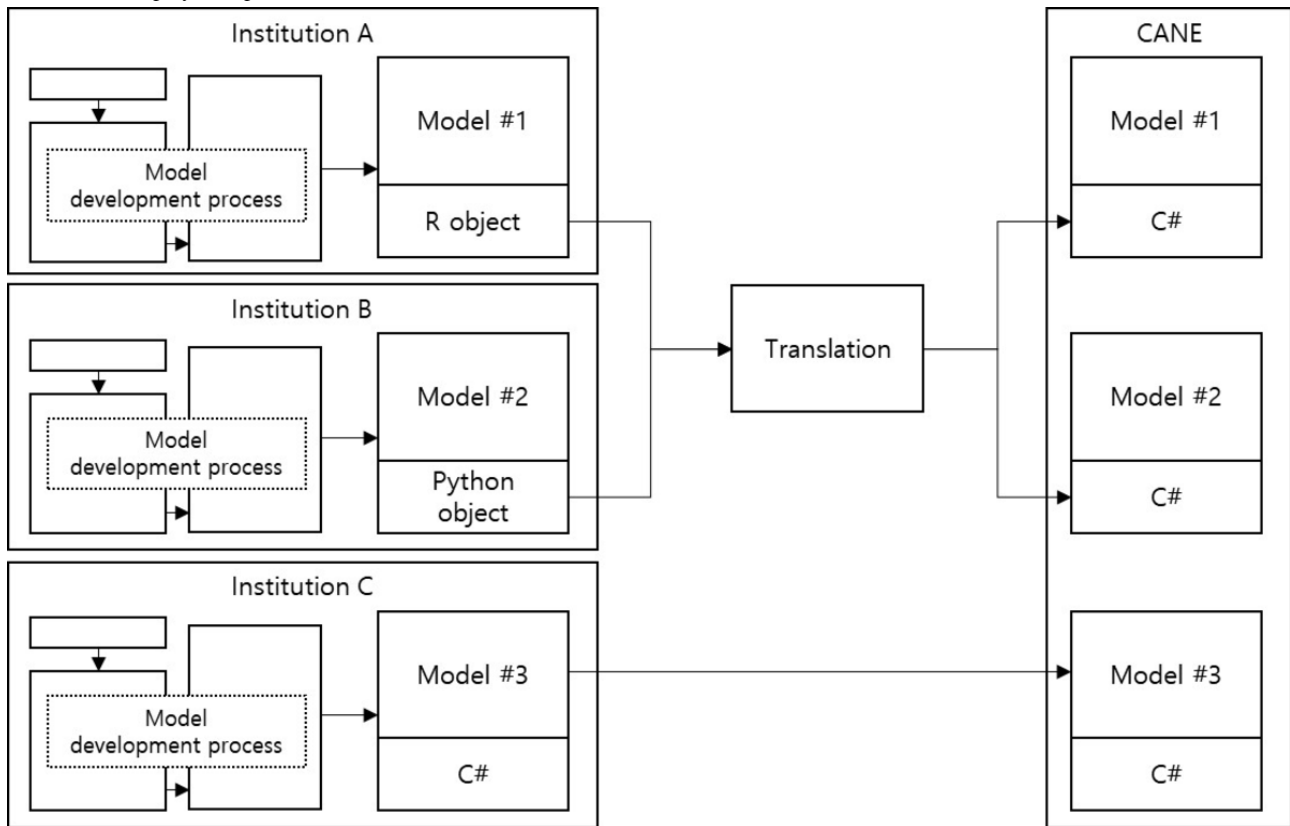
Institution A

Model development process

Model #1

R object

Institution B

Model development process

Model #2

Python object

Institution C

Model development process

Model #3

C#

Translation

CANE

Model #1

C#

Model #2

C#

Model #3

C#